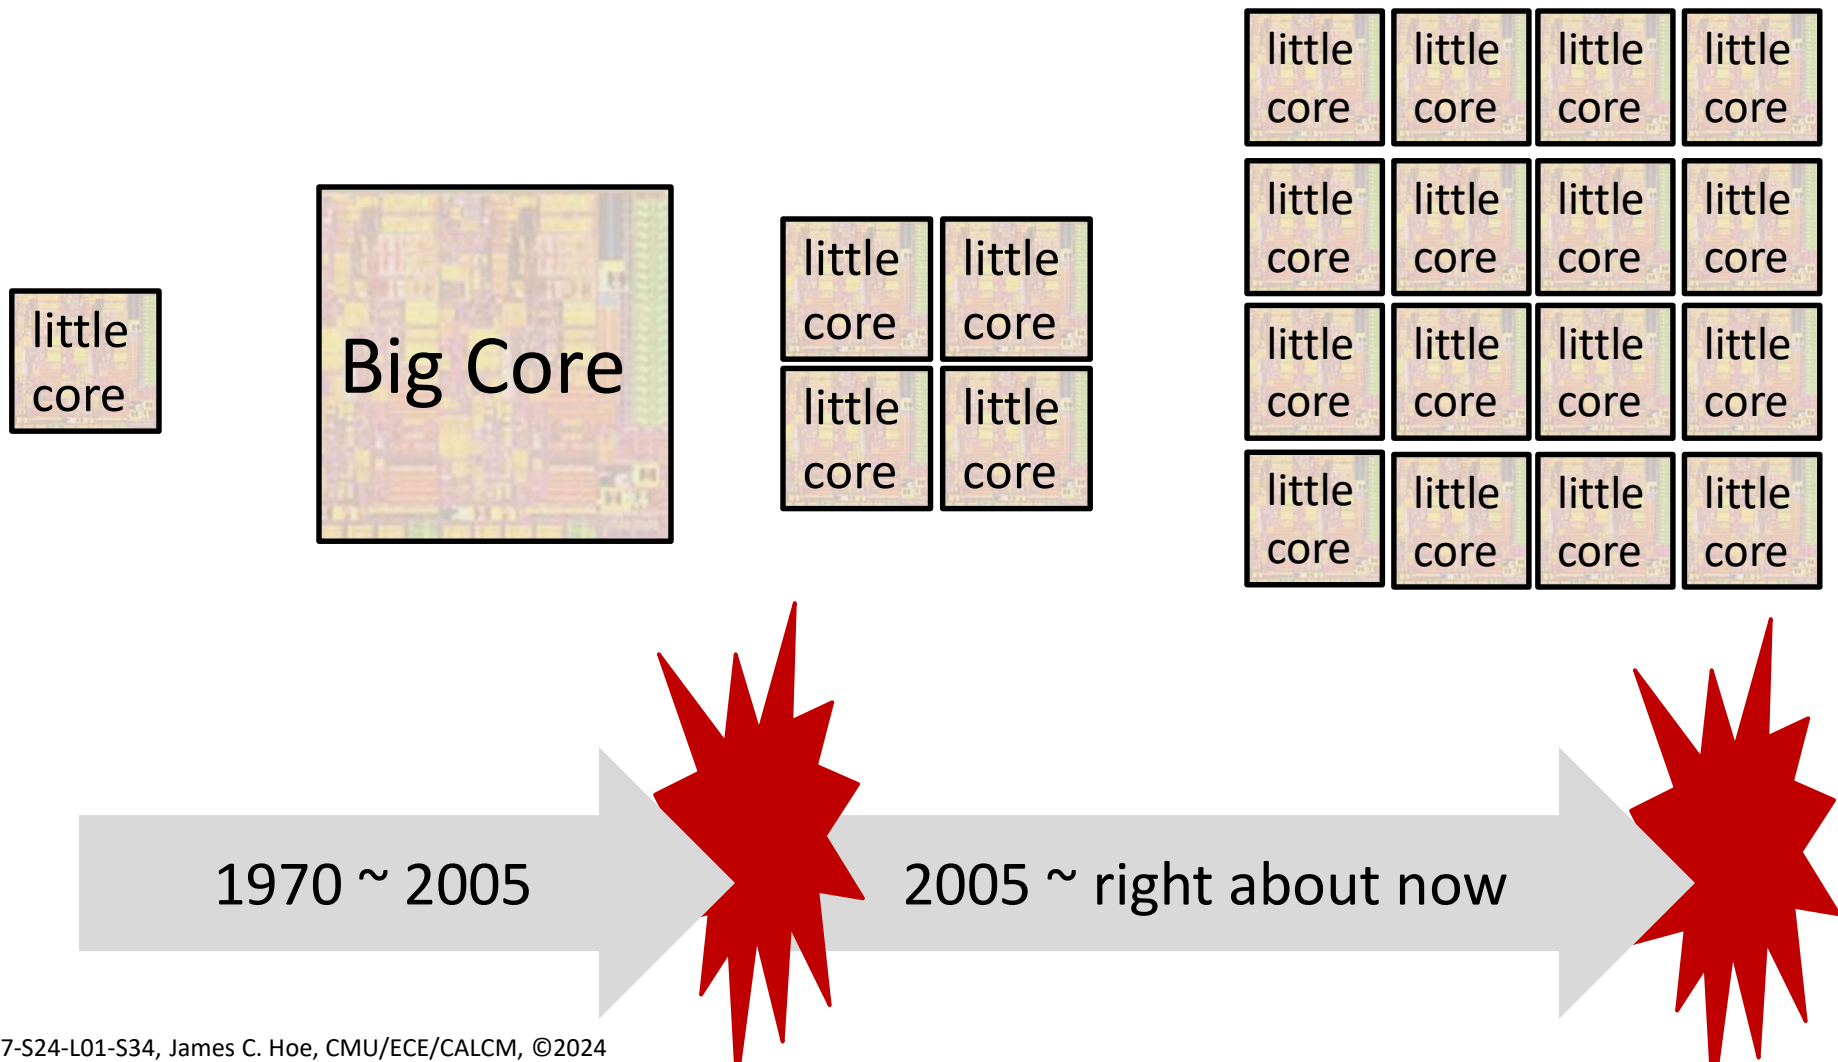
little core

Big Core

little core | little core
little core | little core

| little core | little core | little core | little core |
|---|---|---|---|
| little core | little core | little core | little core |
| little core | little core | little core | little core |
| little core | little core | little core | little core |

1970 ~ 2005

2005 ~ right about now

7-S24-L01-S34, James C. Hoe, CMU/ECE/CALCM, ©2024